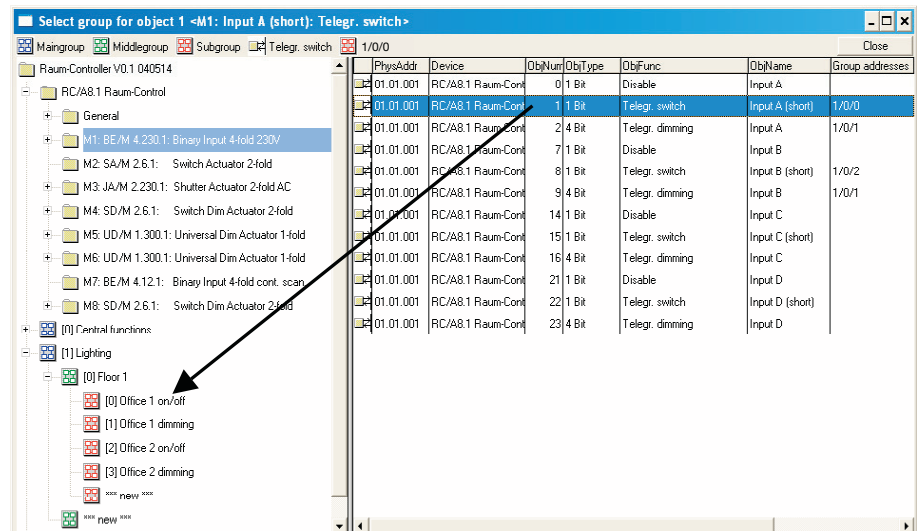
Select group for object 1 <M1: Input A (short): Telegr. switch>

Maingroup Middlegroup Subgroup Telegr. switch 1/0/0 Close

Raum-Controller V0.1 040514
RC/A8.1 Raum-Control
General
M1: BE/M 4.230.1: Binary Input 4-fold 230V
M2: SA/M 2.6.1: Switch Actuator 2-fold
M3: JA/M 2.230.1: Shutter Actuator 2-fold AC
M4: SD/M 2.6.1: Switch Dim Actuator 2-fold
M5: UD/M 1.300.1: Universal Dim Actuator 1-fold
M6: UD/M 1.300.1: Universal Dim Actuator 1-fold
M7: BE/M 4.12.1: Binary Input 4-fold cont. scan
M8: SD/M 2.6.1: Switch Dim Actuator 2-fold
[0] Central functions
[1] Lighting
[0] Floor 1
[0] Office 1 on/off
[1] Office 1 dimming
[2] Office 2 on/off
[3] Office 2 dimming
*** new ***
*** new ***

| PhysAddr | Device | ObjNum | ObjType | ObjFunc | ObjName | Group addresses |
|---|---|---|---|---|---|---|
| 01.01.001 | RC/A8.1 Raum-Cont | 0 | 1 Bit | Disable | Input A | |
| 01.01.001 | RC/A8.1 Raum-Cont | 1 | 1 Bit | Telegr. switch | Input A (short) | 1/0/0 |
| 01.01.001 | RC/A8.1 Raum-Cont | 2 | 4 Bit | Telegr. dimming | Input A | 1/0/1 |
| 01.01.001 | RC/A8.1 Raum-Cont | 7 | 1 Bit | Disable | Input B | |
| 01.01.001 | RC/A8.1 Raum-Cont | 8 | 1 Bit | Telegr. switch | Input B (short) | 1/0/2 |
| 01.01.001 | RC/A8.1 Raum-Cont | 9 | 4 Bit | Telegr. dimming | Input B | 1/0/1 |
| 01.01.001 | RC/A8.1 Raum-Cont | 14 | 1 Bit | Disable | Input C | |
| 01.01.001 | RC/A8.1 Raum-Cont | 15 | 1 Bit | Telegr. switch | Input C (short) | |
| 01.01.001 | RC/A8.1 Raum-Cont | 16 | 4 Bit | Telegr. dimming | Input C | |
| 01.01.001 | RC/A8.1 Raum-Cont | 21 | 1 Bit | Disable | Input D | |
| 01.01.001 | RC/A8.1 Raum-Cont | 22 | 1 Bit | Telegr. switch | Input D (short) | |
| 01.01.001 | RC/A8.1 Raum-Cont | 23 | 4 Bit | Telegr. dimming | Input D | |